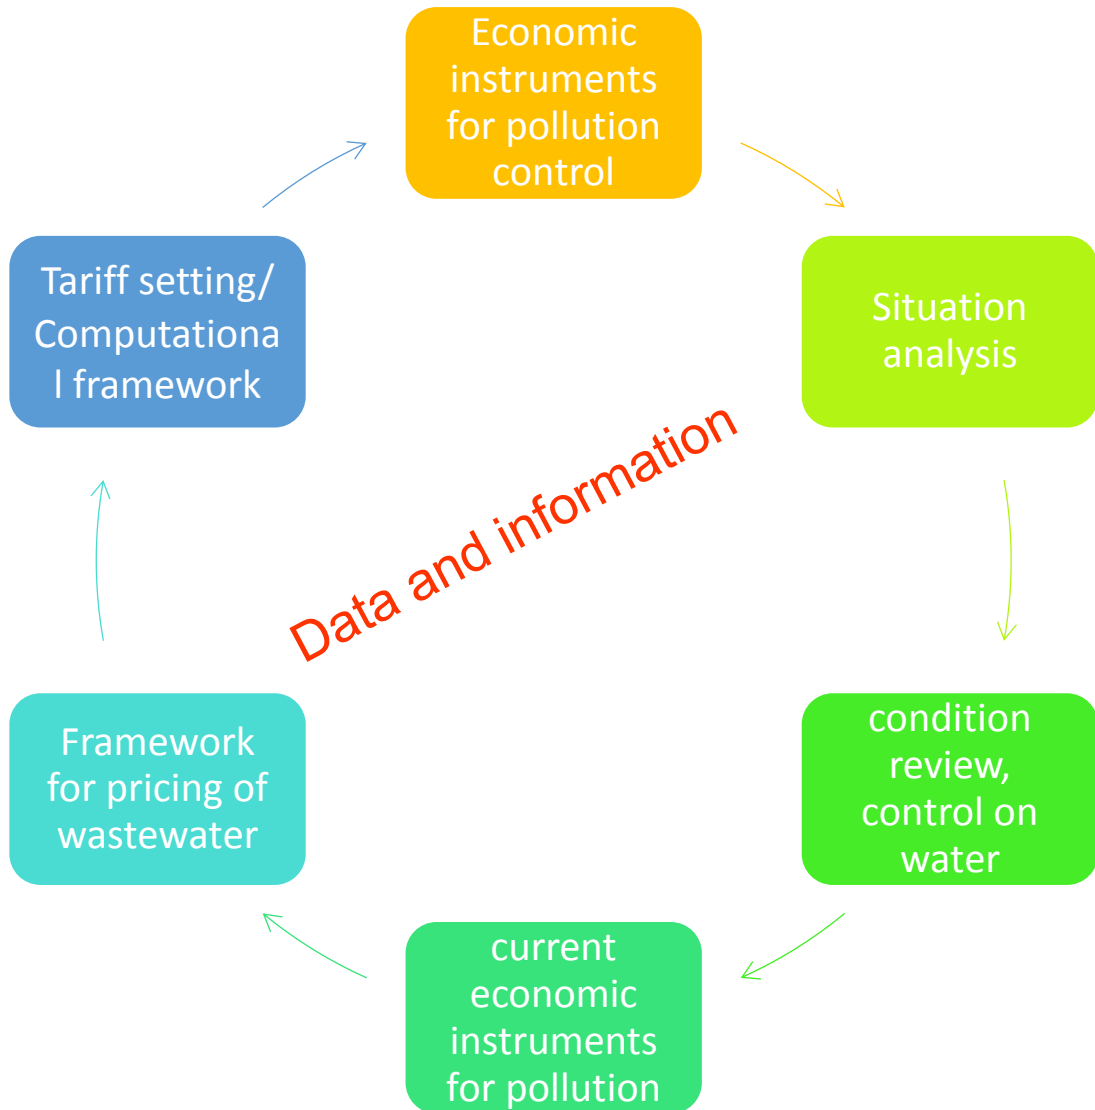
Economic instruments for pollution control

Situation analysis

condition review, control on water

current economic instruments for pollution

Framework for pricing of wastewater

Tariff setting/ Computationa l framework

Data and information